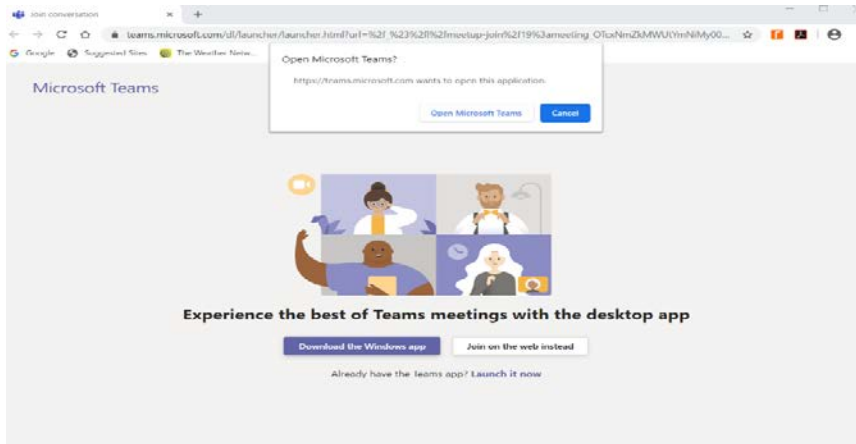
Join conversation × +

teams.microsoft.com/dl/launcher/launcher.html?url=%2f_%23%2fl%2fmeetup-join%2f19%3ameeting_OTcxNmZkMWUtYmNiMy00...

Google Suggested Sites The Weather Netw...

Microsoft Teams

Open Microsoft Teams?

https://teams.microsoft.com wants to open this application.

Open Microsoft Teams Cancel

Experience the best of Teams meetings with the desktop app

Download the Windows app Join on the web instead

Already have the Teams app? Launch it now